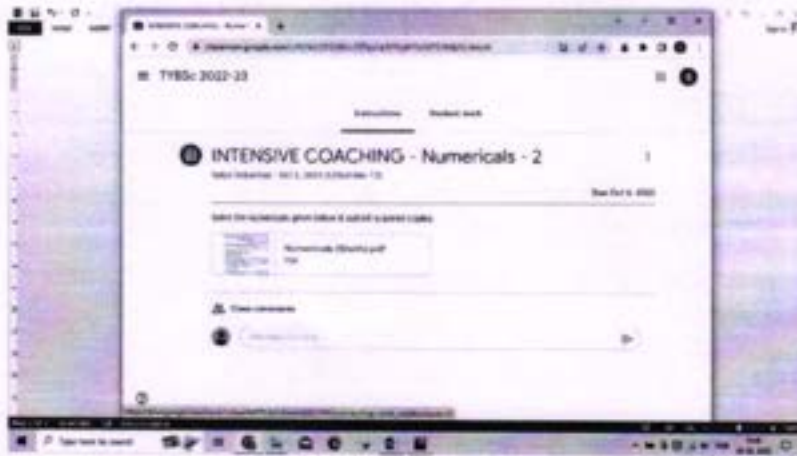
TYBSc 2022-23

Instructions

Student work

INTENSIVE COACHING - Numericals - 2

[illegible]

Due Oct 6, 2022

Solve the numericals given below & submit a scanned copy.

Numericals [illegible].pdf

PDF

Class comments

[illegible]

Type here to search